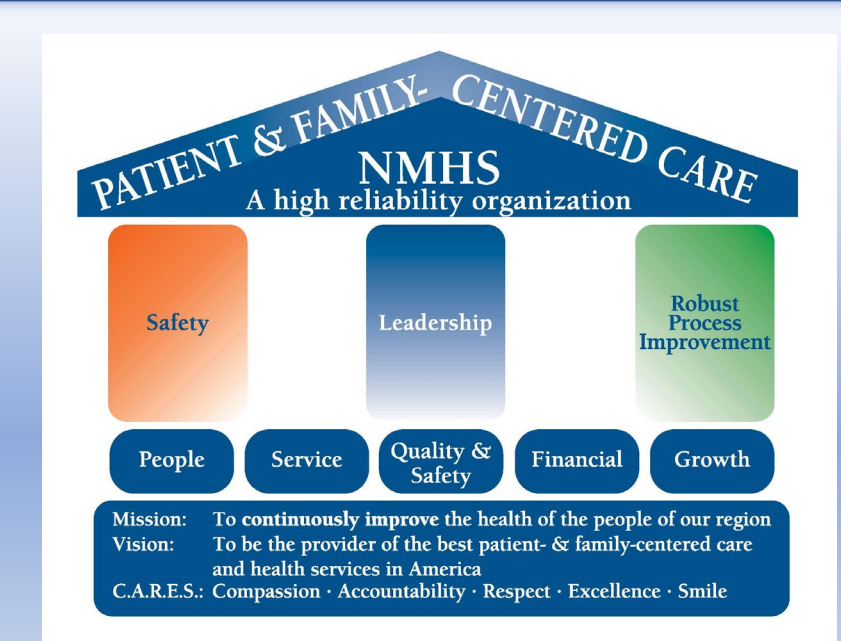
PATIENT & FAMILY- CENTERED CARE

NMHS
A high reliability organization

Safety

Leadership

Robust Process Improvement

People

Service

Quality & Safety

Financial

Growth

Mission: To continuously improve the health of the people of our region
Vision: To be the provider of the best patient- & family-centered care and health services in America
C.A.R.E.S.: Compassion · Accountability · Respect · Excellence · Smile